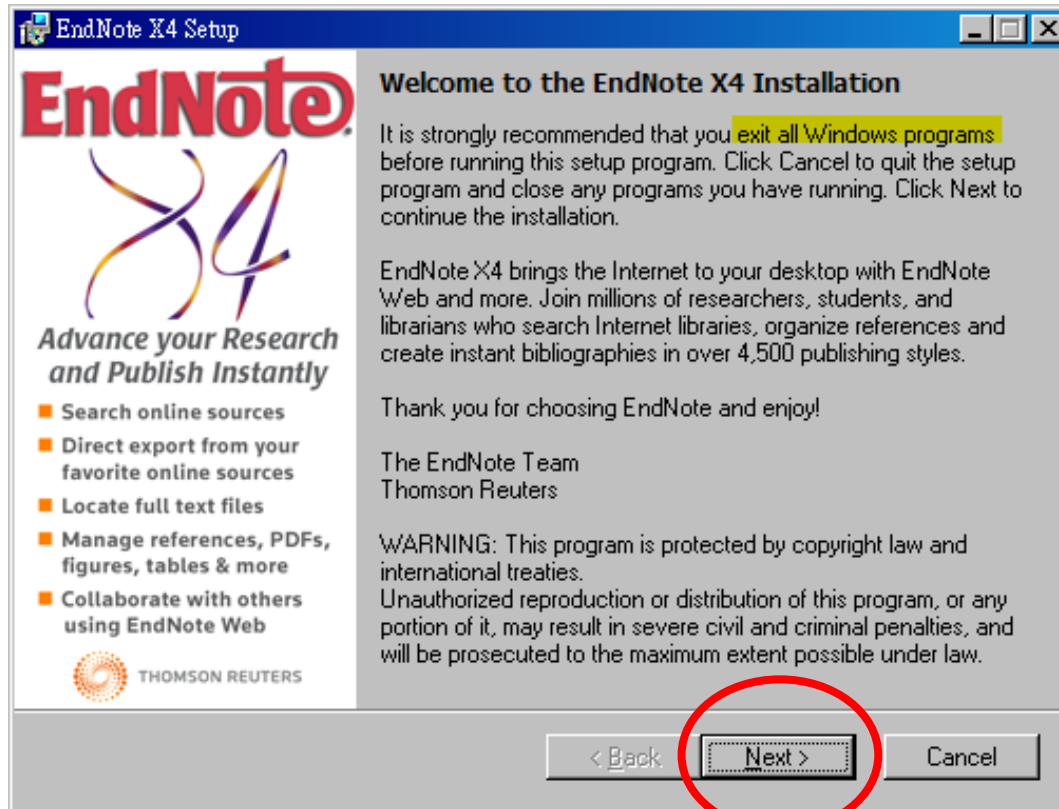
EndNote X4 Setup

EndNote®
X4

Advance your Research and Publish Instantly

■ Search online sources
■ Direct export from your favorite online sources
■ Locate full text files
■ Manage references, PDFs, figures, tables & more
■ Collaborate with others using EndNote Web

THOMSON REUTERS

Welcome to the EndNote X4 Installation

It is strongly recommended that you exit all Windows programs before running this setup program. Click Cancel to quit the setup program and close any programs you have running. Click Next to continue the installation.

EndNote X4 brings the Internet to your desktop with EndNote Web and more. Join millions of researchers, students, and librarians who search Internet libraries, organize references and create instant bibliographies in over 4,500 publishing styles.

Thank you for choosing EndNote and enjoy!

The EndNote Team
Thomson Reuters

WARNING: This program is protected by copyright law and international treaties.
Unauthorized reproduction or distribution of this program, or any portion of it, may result in severe civil and criminal penalties, and will be prosecuted to the maximum extent possible under law.

< Back   Next >   Cancel